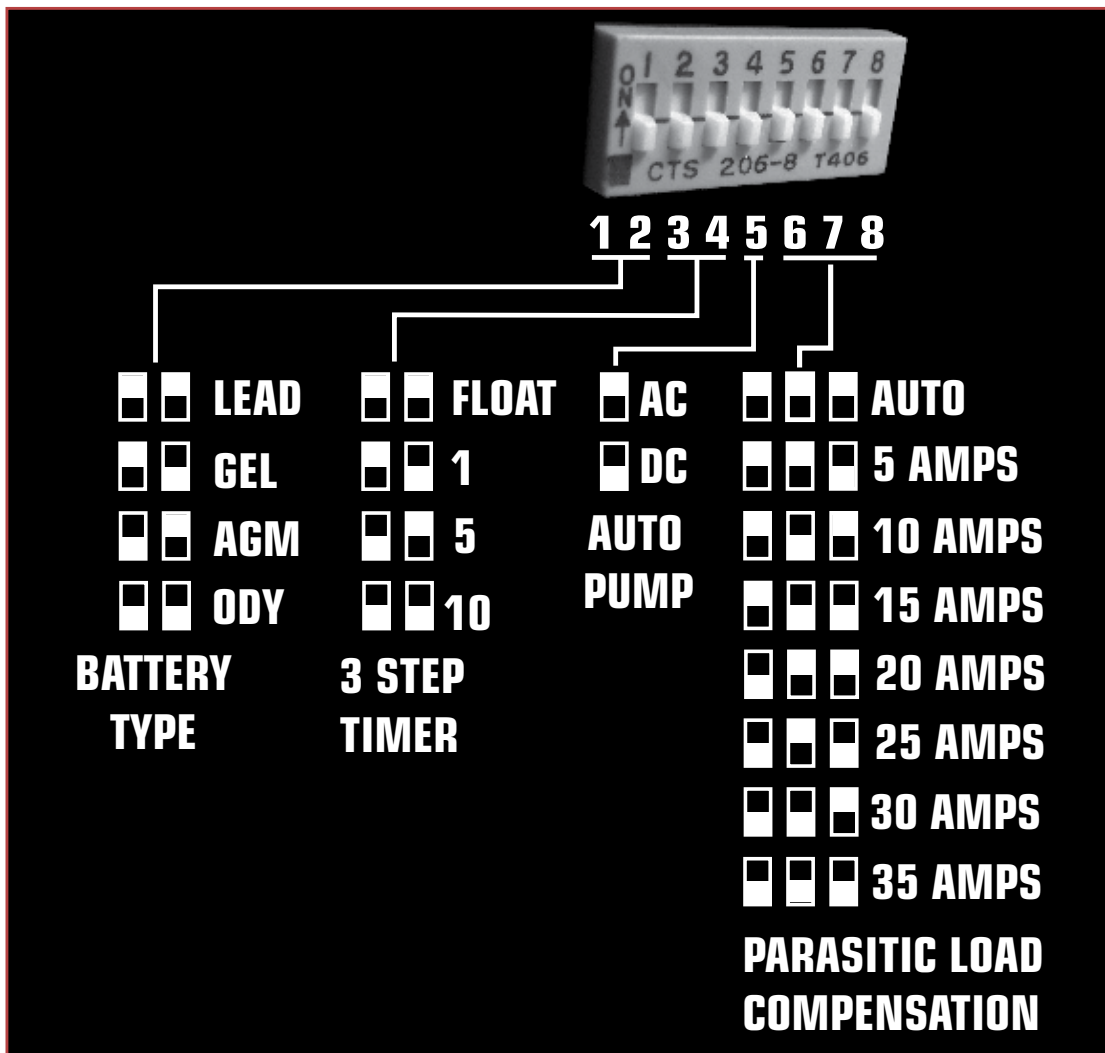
ON
1 2 3 4 5 6 7 8
CTS 206-8 T406

1 2 3 4 5 6 7 8

LEAD
GEL
AGM
ODY
BATTERY TYPE

FLOAT
1
5
10
3 STEP TIMER

AC
DC
AUTO PUMP

AUTO
5 AMPS
10 AMPS
15 AMPS
20 AMPS
25 AMPS
30 AMPS
35 AMPS
PARASITIC LOAD COMPENSATION